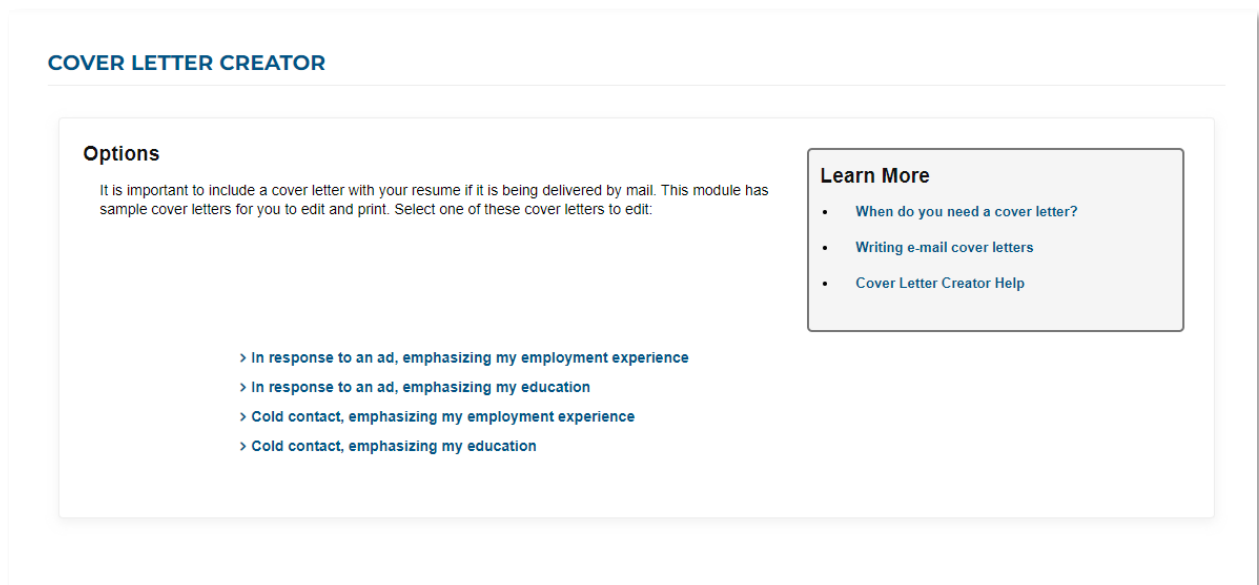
COVER LETTER CREATOR

Options

It is important to include a cover letter with your resume if it is being delivered by mail. This module has sample cover letters for you to edit and print. Select one of these cover letters to edit:

> In response to an ad, emphasizing my employment experience
> In response to an ad, emphasizing my education
> Cold contact, emphasizing my employment experience
> Cold contact, emphasizing my education

Learn More

- When do you need a cover letter?
- Writing e-mail cover letters
- Cover Letter Creator Help